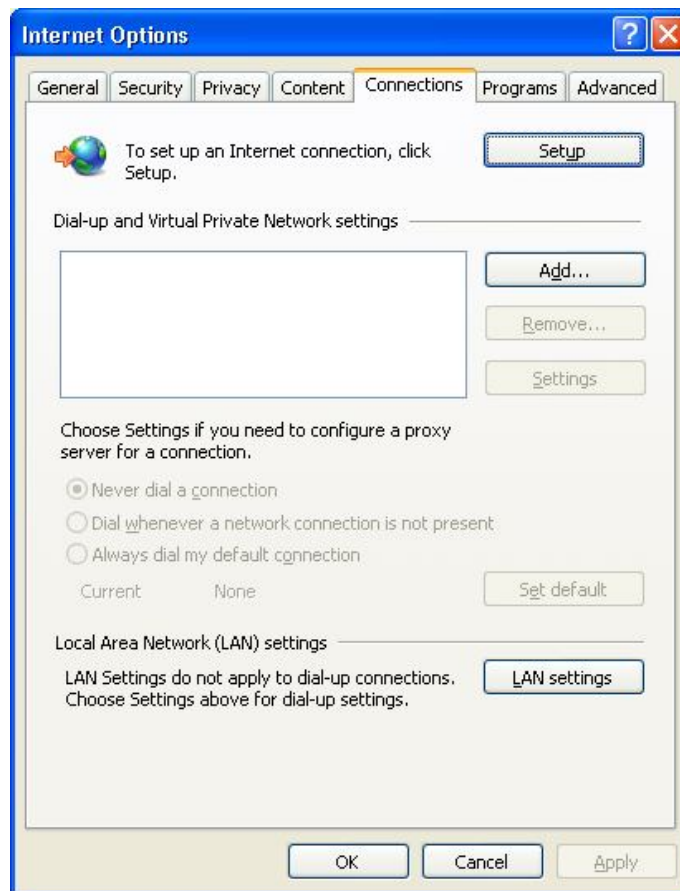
Internet Options

?

General | Security | Privacy | Content | Connections | Programs | Advanced

To set up an Internet connection, click Setup.

Setup

Dial-up and Virtual Private Network settings

Add...

Remove...

Settings

Choose Settings if you need to configure a proxy server for a connection.

Never dial a connection

Dial whenever a network connection is not present

Always dial my default connection

Current None

Set default

Local Area Network (LAN) settings

LAN Settings do not apply to dial-up connections. Choose Settings above for dial-up settings.

LAN settings

OK

Cancel

Apply